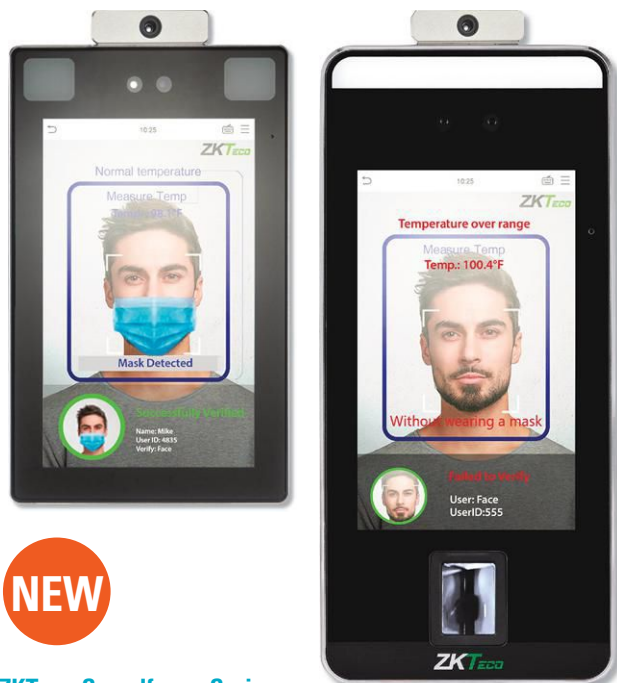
10:25
ZKTeco
Normal temperature
Measure Temp
Temp.: 98.1°F
Mask Detected
Successfully Verified
Name: Mike
User ID: 4835
Verify: Face

10:25
ZKTeco
Temperature over range
Measure Temp
Temp.: 100.4°F
Without wearing a mask
Failed to Verify
User: Face
UserID:555
ZKTeco

NEW

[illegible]